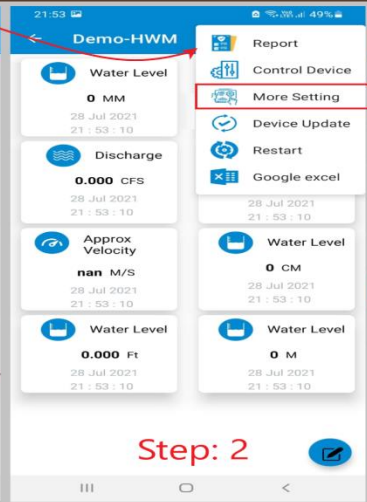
21:53 49%

Demo-HWM

Report
Control Device
More Setting
Device Update
Restart
Google excel

Water Level
0 MM
28 Jul 2021
21 : 53 : 10

Discharge
0.000 CFS
28 Jul 2021
21 : 53 : 10

28 Jul 2021
21 : 53 : 10

Approx Velocity
nan M/S
28 Jul 2021
21 : 53 : 10

Water Level
0 CM
28 Jul 2021
21 : 53 : 10

Water Level
0.000 Ft
28 Jul 2021
21 : 53 : 10

Water Level
0 M
28 Jul 2021
21 : 53 : 10

Step: 2